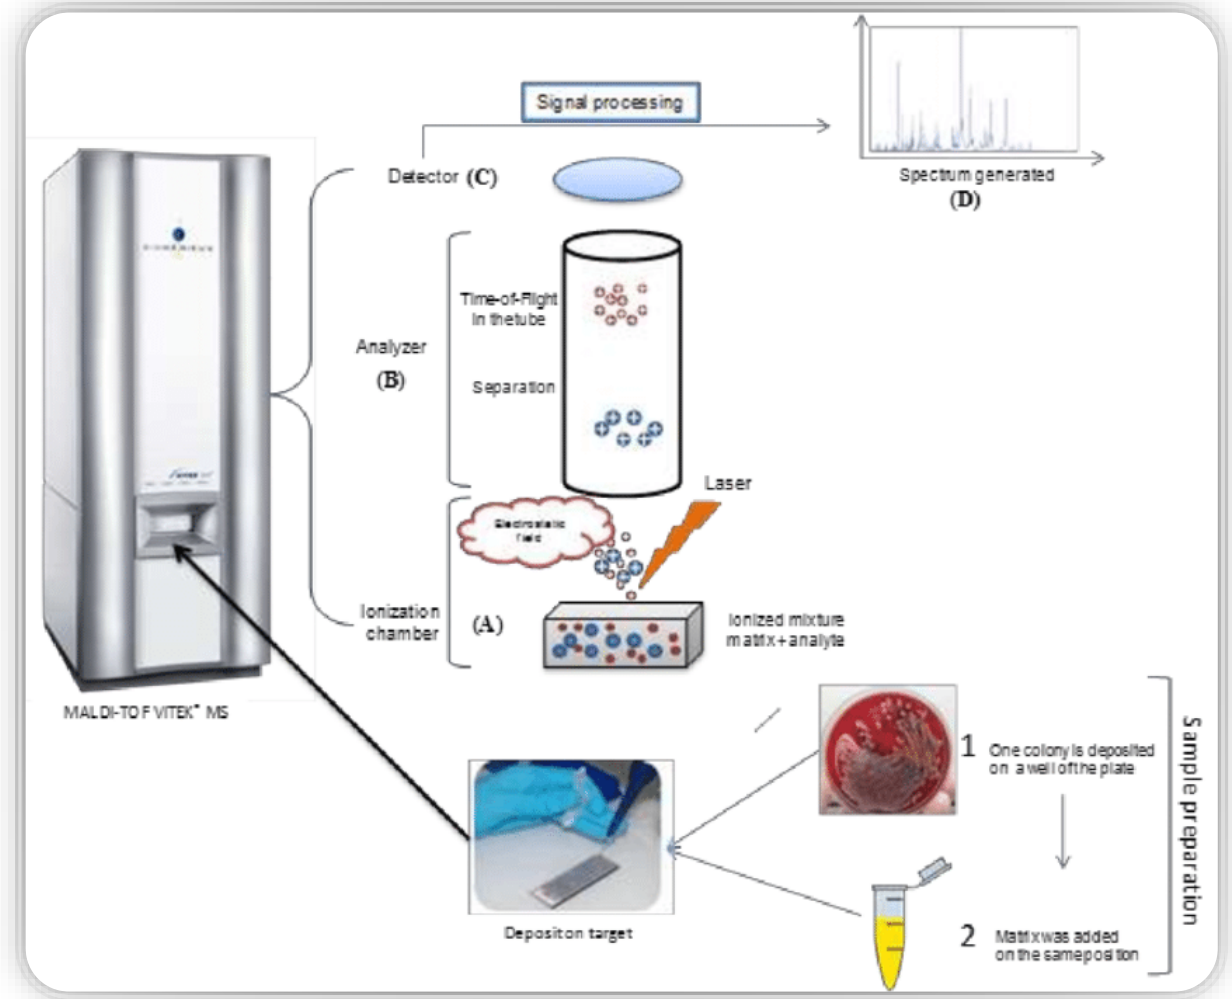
Signal processing

Spectrum generated
(D)

Detector (C)

Analyzer
(B)

Time-of-Flight in the tube

Separation

Laser

Electrostatic field

Ionization chamber

(A)

Ionized mixture matrix + analyte

MALDI-TOF VITEK® MS

Sample preparation

1 One colony is deposited on a well of the plate

2 Matrix was added on the same position

Depositon target